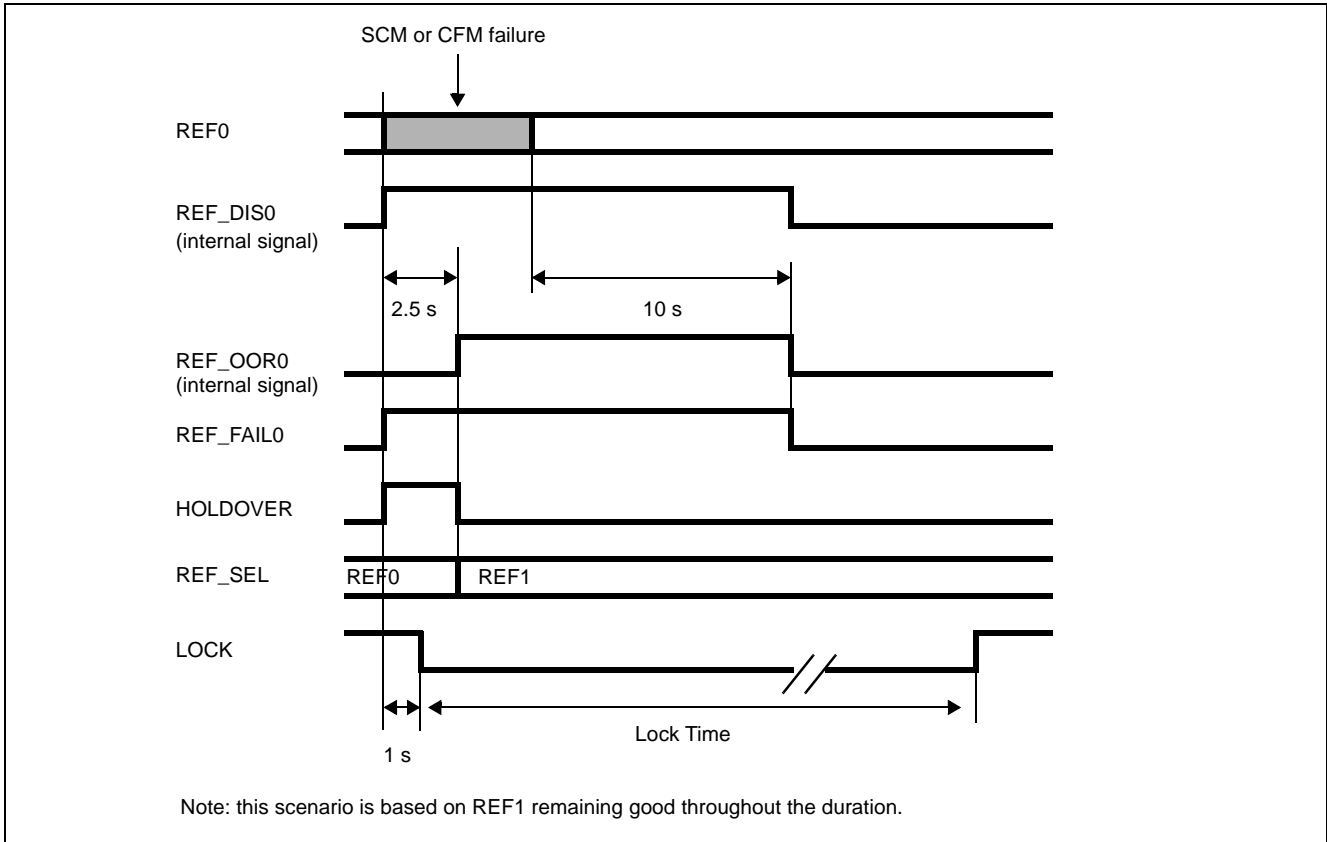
SCM or CFM failure

REF0

REF_DIS0
(internal signal)

2.5 s

10 s

REF_OOR0
(internal signal)

REF_FAIL0

HOLDOVER

REF_SEL

REF0

REF1

LOCK

1 s

Lock Time

Note: this scenario is based on REF1 remaining good throughout the duration.